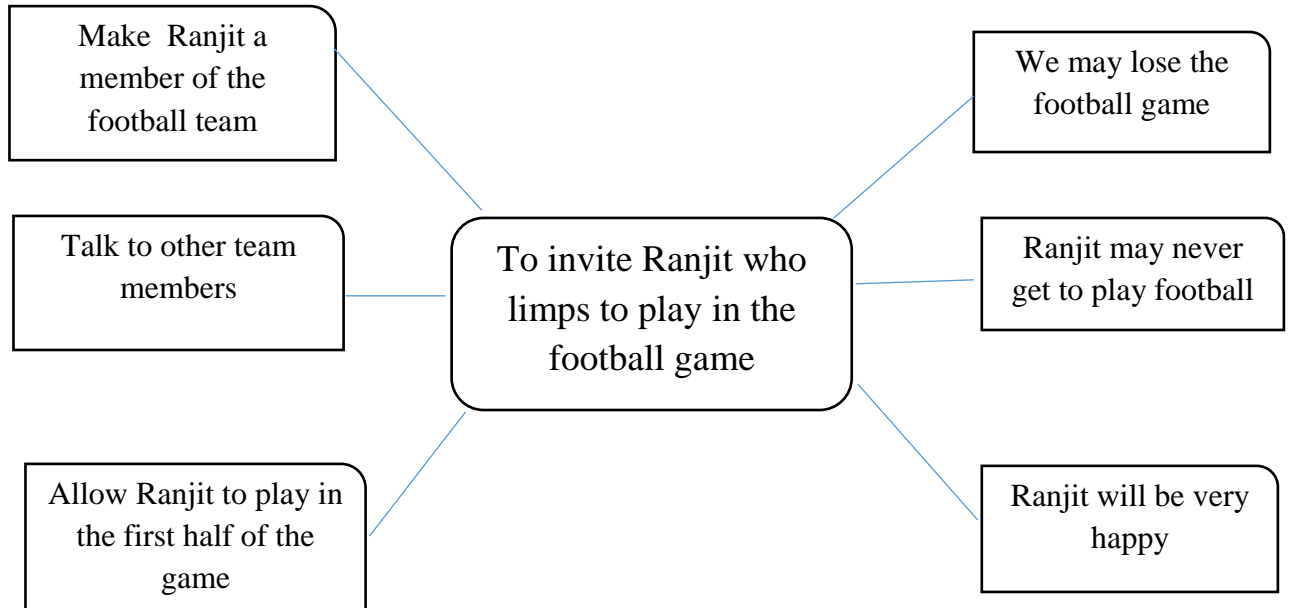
Make Ranjit a member of the football team

Talk to other team members

Allow Ranjit to play in the first half of the game

To invite Ranjit who limps to play in the football game

We may lose the football game

Ranjit may never get to play football

Ranjit will be very happy